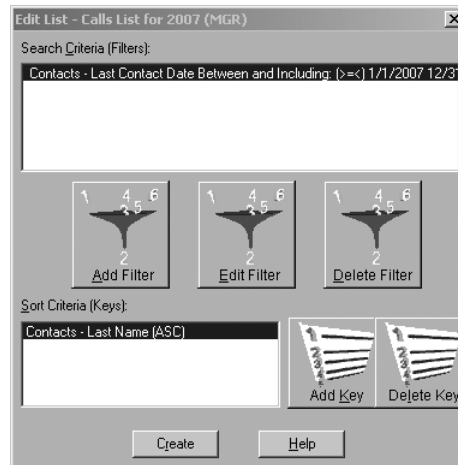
Edit List - Calls List for 2007 (MGR)

Search Criteria (Filters):

Contacts - Last Contact Date Between and Including: (>=<) 1/1/2007 12/3

1 4 6 3 5 2
Add Filter

1 4 6 3 5 2
Edit Filter

1 4 6 3 5 2
Delete Filter

Sort Criteria (Keys):

Contacts - Last Name (ASC)

Add Key

Delete Key

Create

Help